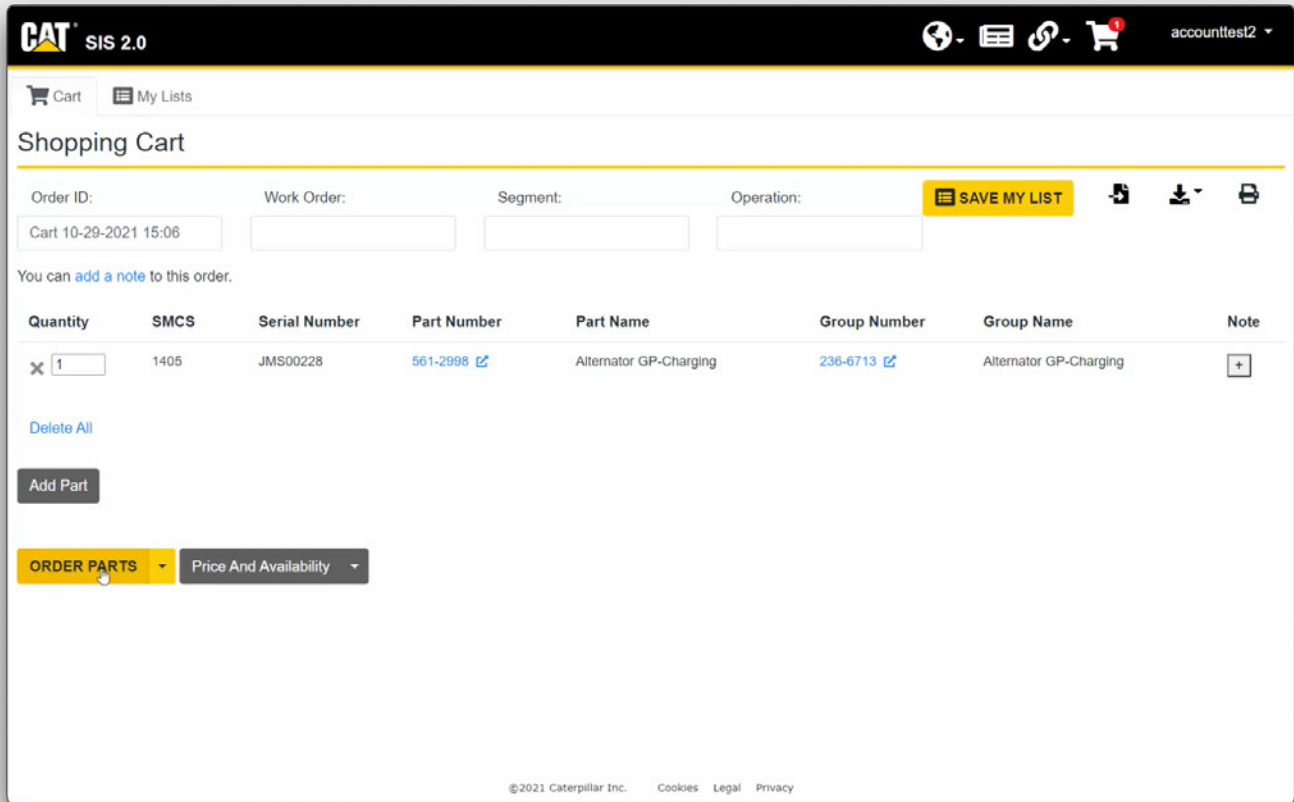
CAT SIS 2.0

1

accounttest2

Cart My Lists

Shopping Cart

Order ID: Work Order: Segment: Operation:

SAVE MY LIST

Cart 10-29-2021 15:06

You can add a note to this order.

| Quantity | SMCS | Serial Number | Part Number | Part Name | Group Number | Group Name | Note |
|---|---|---|---|---|---|---|---|
| 1 | 1405 | JMS00228 | 561-2998 | Alternator GP-Charging | 236-6713 | Alternator GP-Charging | + |

Delete All

Add Part

ORDER PARTS

Price And Availability

©2021 Caterpillar Inc. Cookies Legal Privacy